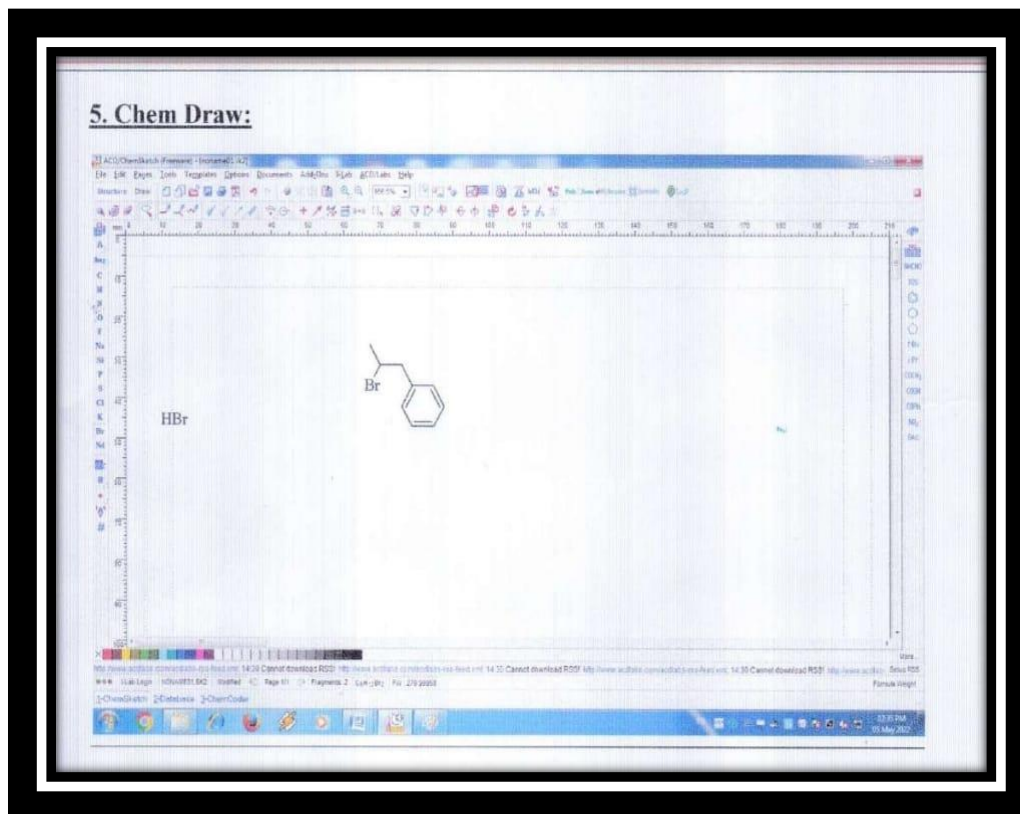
5. Chem Draw:

ACD/ChemSketch (Freeware) - [noname01.sk2]

File Edit Pages Tools Templates Options Documents AddOns SLab ACD/Labs Help

Structure Draw

Br

HBr

14:30 Cannot download RSS! 14:30 Cannot download RSS! 14:30 Cannot download RSS!

1-ChemSketch 2-Database 3-ChemCoder

Formula Weight